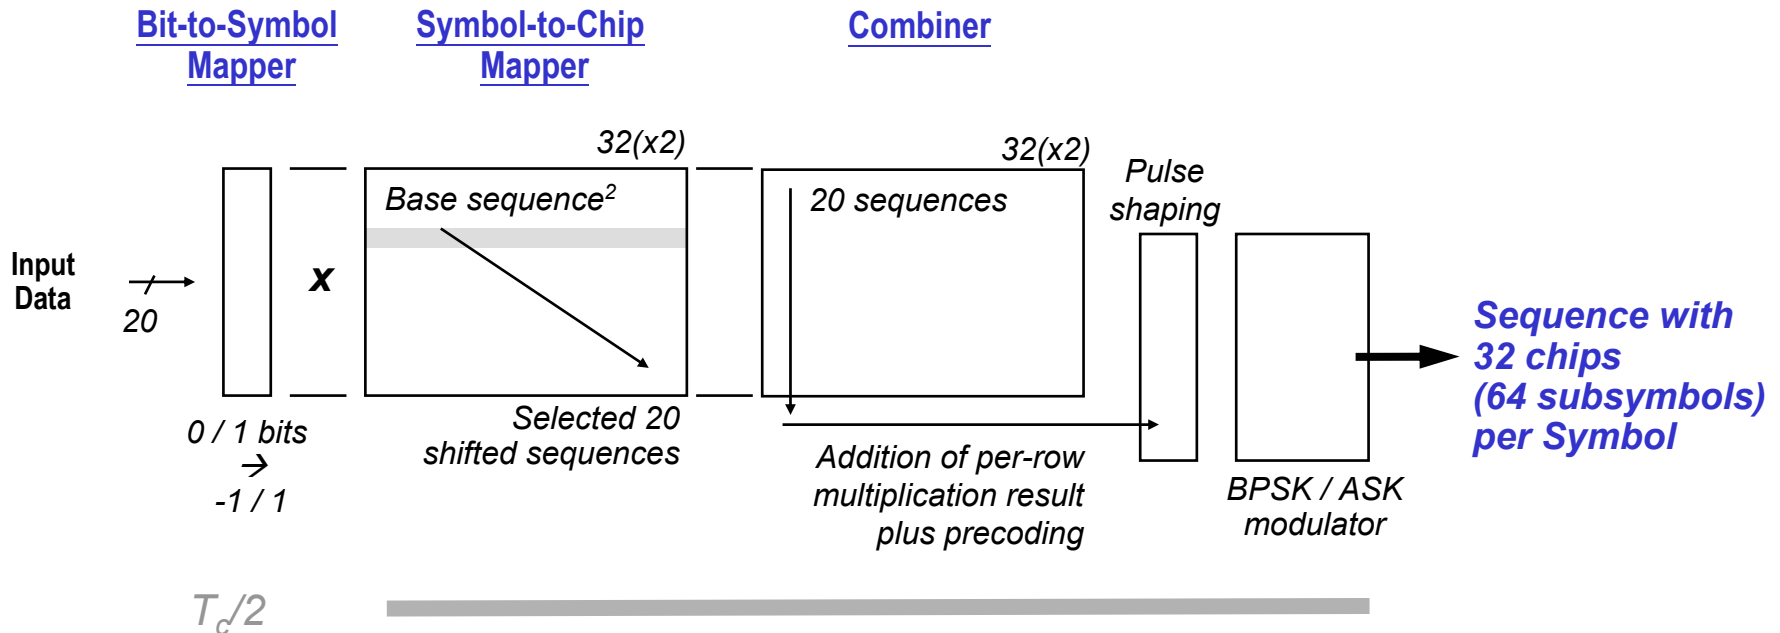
Bit-to-Symbol Mapper

Symbol-to-Chip Mapper

Combiner

32(x2)

32(x2)

Base sequence$^2$

20 sequences

Pulse shaping

Input Data

20

x

Sequence with 32 chips (64 subsymbols) per Symbol

0 / 1 bits → -1 / 1

Selected 20 shifted sequences

Addition of per-row multiplication result plus precoding

BPSK / ASK modulator

$T_c/2$